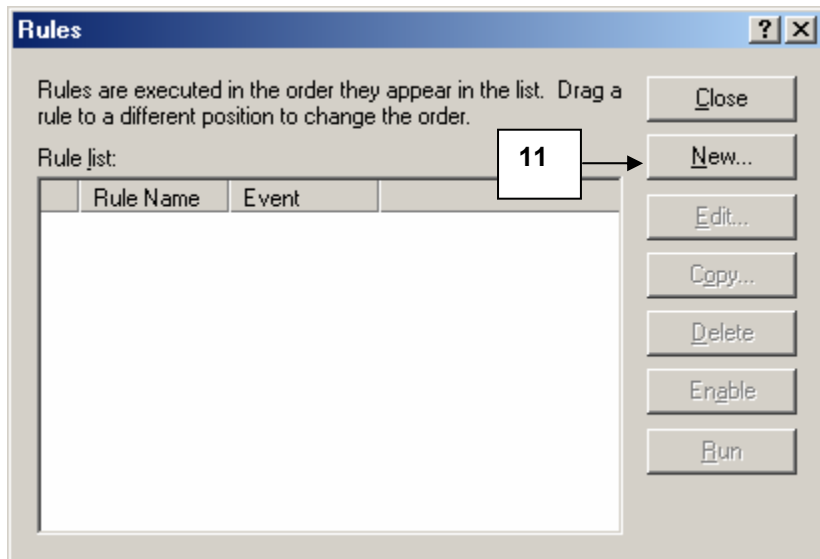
Rules

?

X

Rules are executed in the order they appear in the list. Drag a rule to a different position to change the order.

Rule list:

| | Rule Name | Event | |
|---|---|---|---|

11

Close

New...

Edit...

Copy...

Delete

Enable

Run